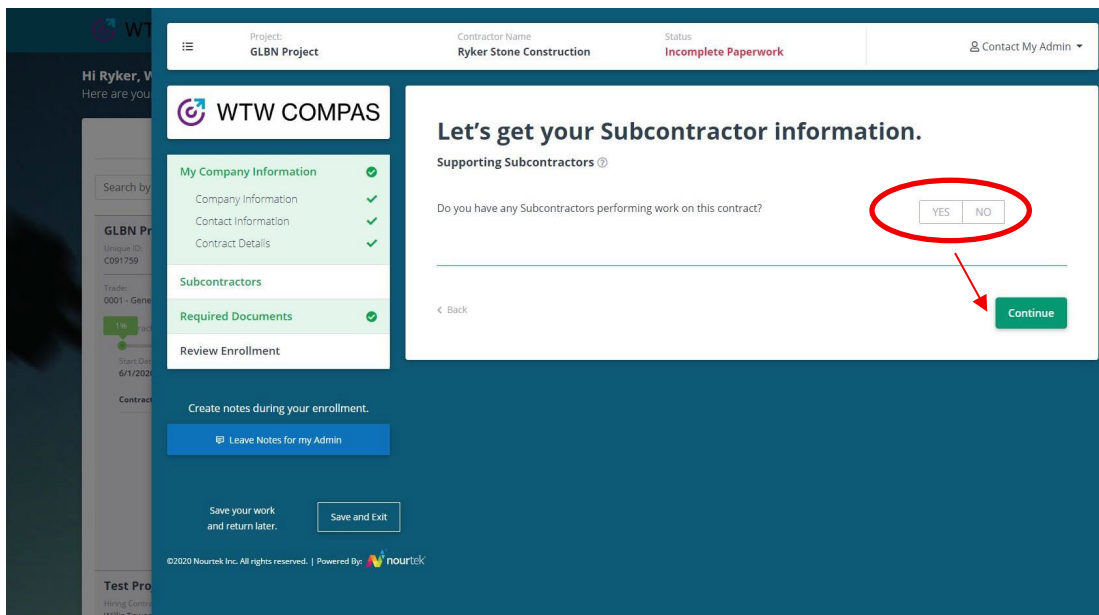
WT

Hi Ryker, W
Here are you

Search by

GLBN Pr
Unique ID:
C091759

Trade:
0001 - Gene

1%

Start Dat
6/1/2020

Contract

Test Pro
Hiring Contr

Project:
GLBN Project

Contractor Name
Ryker Stone Construction

Status
Incomplete Paperwork

Contact My Admin

WTW COMPAS

My Company Information
Company Information
Contact Information
Contract Details

Subcontractors

Required Documents

Review Enrollment

Create notes during your enrollment.

Leave Notes for my Admin

Save your work and return later.

Save and Exit

©2020 Nourtek Inc. All rights reserved. | Powered By: nourtek

Let's get your Subcontractor information.

Supporting Subcontractors

Do you have any Subcontractors performing work on this contract?

YES NO

Back

Continue